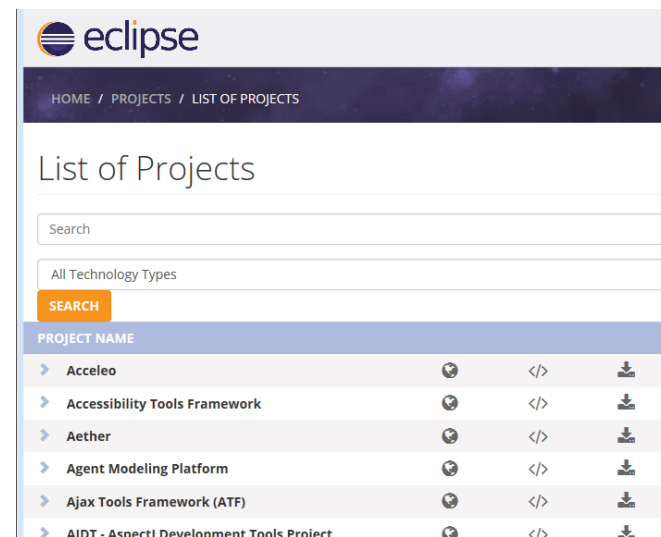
eclipse

HOME / PROJECTS / LIST OF PROJECTS

List of Projects

Search

All Technology Types

SEARCH

| PROJECT NAME | | | |
|---|---|---|---|
| Acceleo | | </> | |
| Accessibility Tools Framework | | </> | |
| Aether | | </> | |
| Agent Modeling Platform | | </> | |
| Ajax Tools Framework (ATF) | | </> | |
| AJDT - AspectJ Development Tools Project | | </> | |